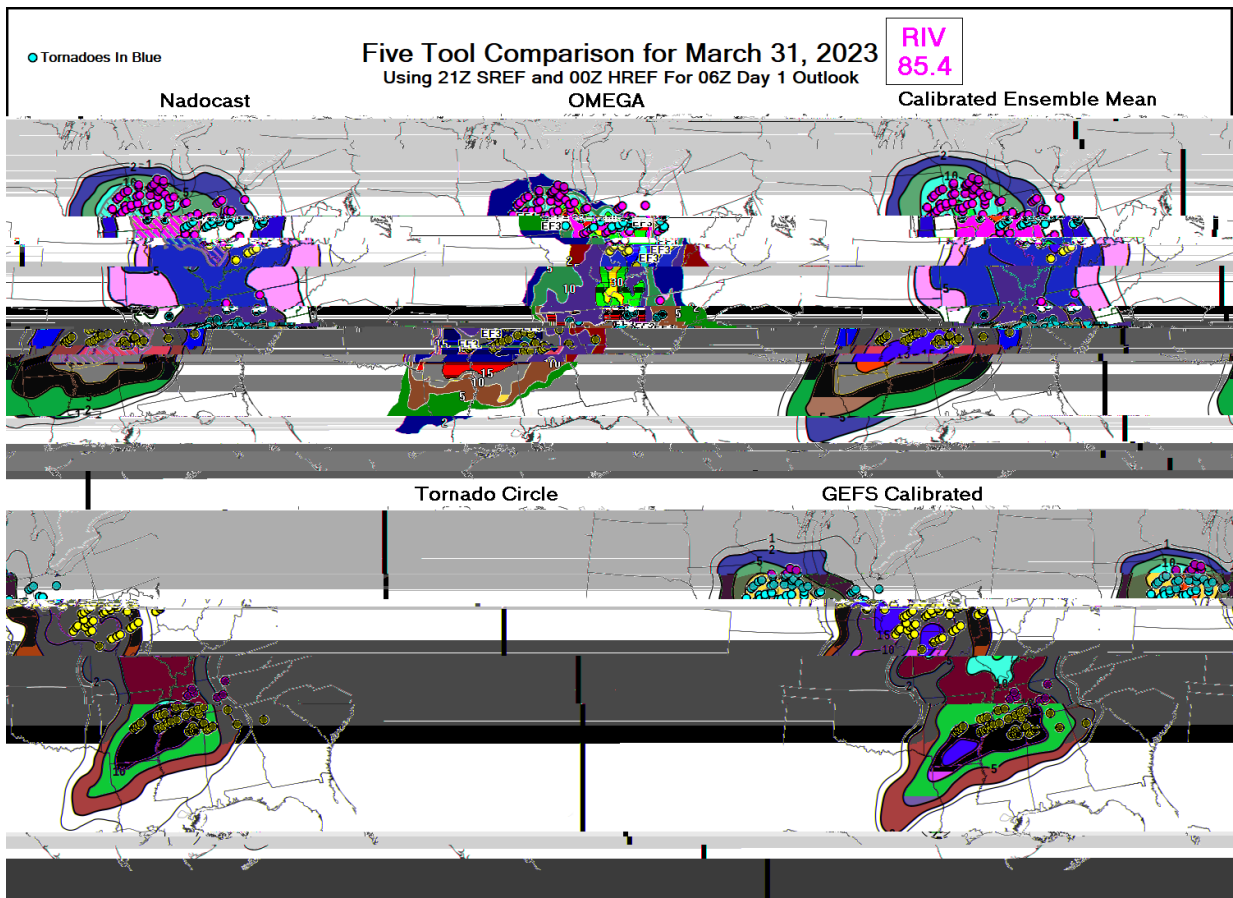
Tornadoes In Blue

Five Tool Comparison for March 31, 2023
Using 21Z SREF and 00Z HREF For 06Z Day 1 Outlook

RIV
85.4

Nadocast

OMEGA

Calibrated Ensemble Mean

2
1
10
5
5
10
2

EF3
EF3
EF3
EF3
EF3
2
10
30
5
15
15
10
5
2

2
10
5
15
5

Tornado Circle

GEFS Calibrated

10
5

1
2
5
15
10
10
5

1
10